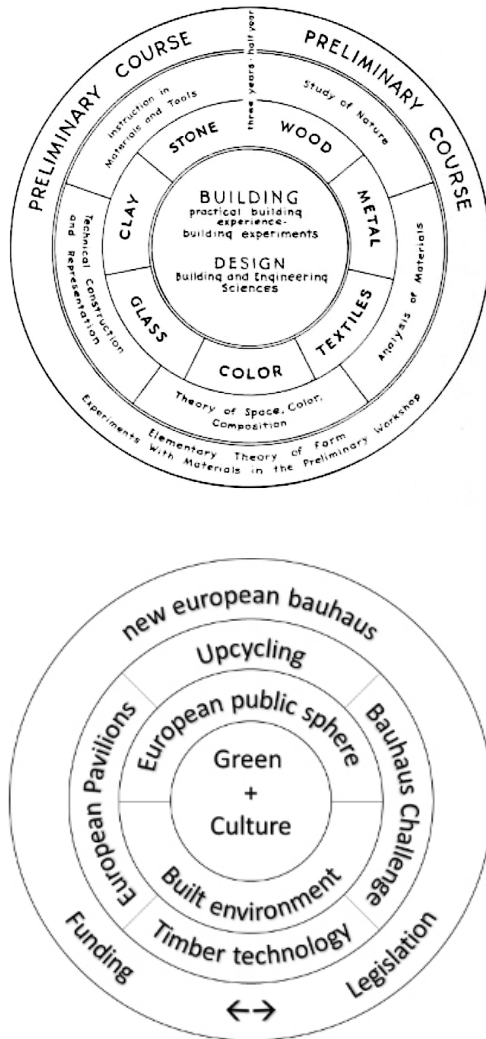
PRELIMINARY COURSE

PRELIMINARY COURSE

three years · half year

Instruction in Materials and Tools

Study of Nature

STONE

WOOD

CLAY

METAL

BUILDING
practical building experience · building experiments

DESIGN
Building and Engineering Sciences

Technical Construction and Representation

Analysis of Materials

GLASS

TEXTILES

COLOR

Theory of Space, Color, Composition

Elementary Theory of Form

Experiments with Materials in the Preliminary Workshop

new european bauhaus

Upcycling

European Pavilions

Bauhaus Challenge

European public sphere

Green
+
Culture

Built environment

Timber technology

Funding

Legislation

↔